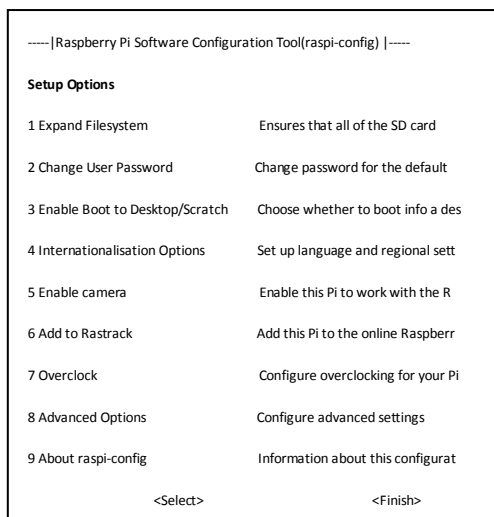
-----|Raspberry Pi Software Configuration Tool(raspi-config) |-----

**Setup Options**

| | |
|---|---|
| 1 Expand Filesystem | Ensures that all of the SD card |
| 2 Change User Password | Change password for the default |
| 3 Enable Boot to Desktop/Scratch | Choose whether to boot info a des |
| 4 Internationalisation Options | Set up language and regional sett |
| 5 Enable camera | Enable this Pi to work with the R |
| 6 Add to Rastrack | Add this Pi to the online Raspberr |
| 7 Overclock | Configure overclocking for your Pi |
| 8 Advanced Options | Configure advanced settings |
| 9 About raspi-config | Information about this configurat |

<Select> <Finish>